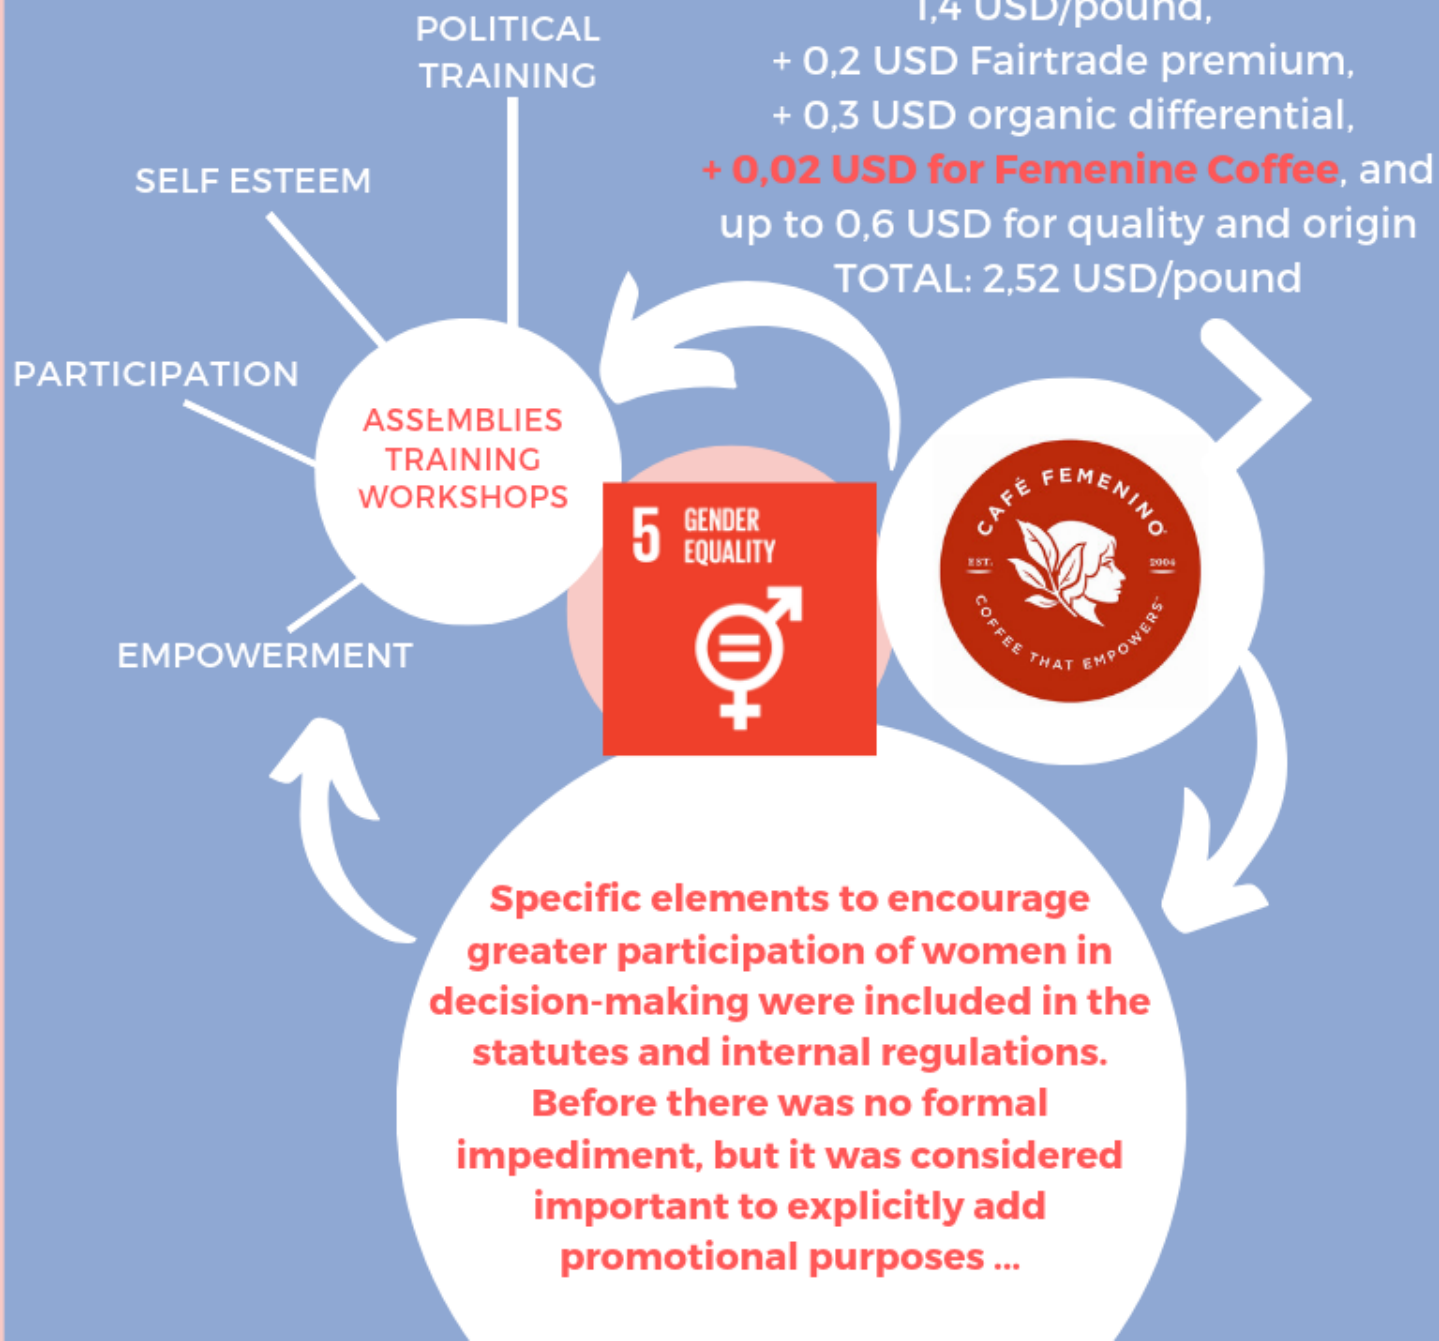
1,4 USD/pound,
+ 0,2 USD Fairtrade premium,
+ 0,3 USD organic differential,
+ 0,02 USD for Femenine Coffee, and
up to 0,6 USD for quality and origin
TOTAL: 2,52 USD/pound

POLITICAL TRAINING

SELF ESTEEM

PARTICIPATION

ASSEMBLIES
TRAINING
WORKSHOPS

EMPOWERMENT

5 GENDER EQUALITY

CAFÉ FEMENINO
EST. 2004
COFFEE THAT EMPOWERS

Specific elements to encourage greater participation of women in decision-making were included in the statutes and internal regulations. Before there was no formal impediment, but it was considered important to explicitly add promotional purposes ...